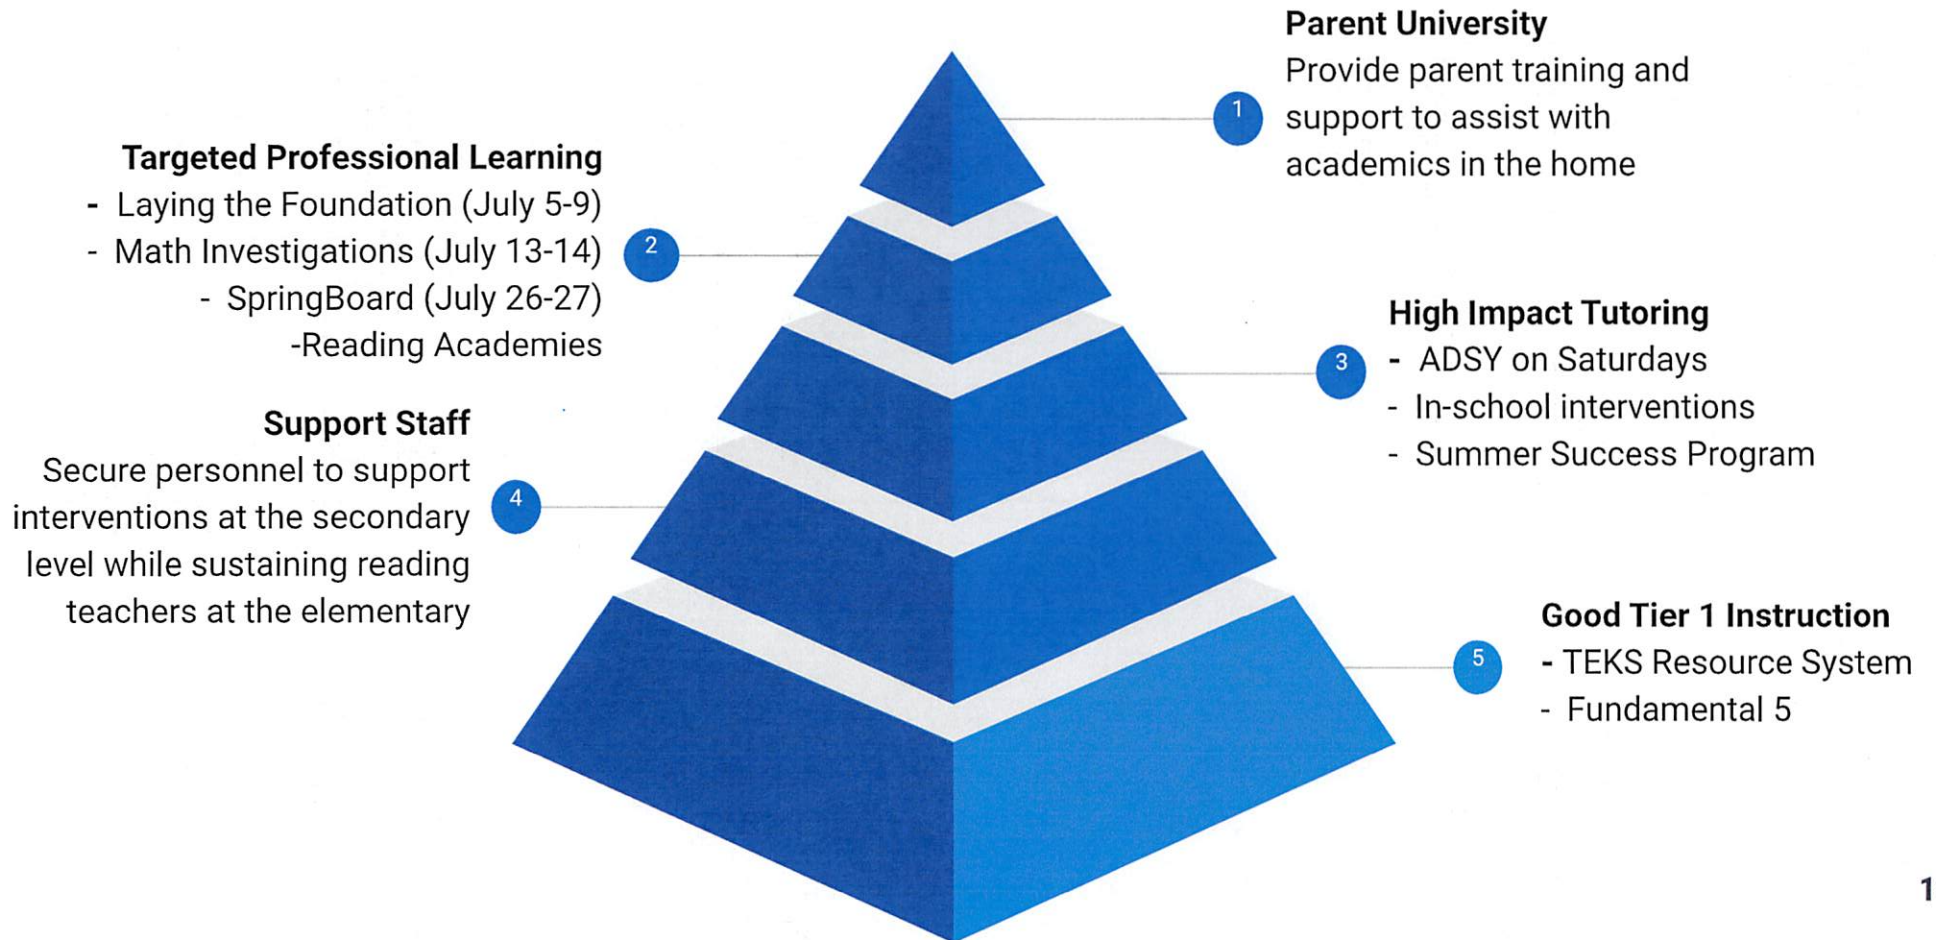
1
Parent University
Provide parent training and support to assist with academics in the home

2
Targeted Professional Learning
- Laying the Foundation (July 5-9)
- Math Investigations (July 13-14)
- SpringBoard (July 26-27)
-Reading Academies

3
High Impact Tutoring
- ADSY on Saturdays
- In-school interventions
- Summer Success Program

4
Support Staff
Secure personnel to support interventions at the secondary level while sustaining reading teachers at the elementary

5
Good Tier 1 Instruction
- TEKS Resource System
- Fundamental 5

1